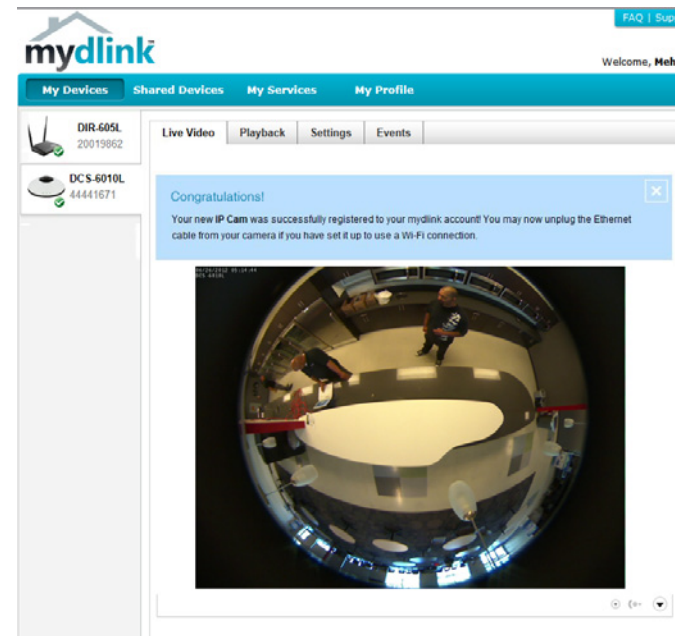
mydlink

FAQ | Sup

Welcome, Meh

My Devices Shared Devices My Services My Profile

DIR-605L
20019862

DCS-6010L
44441671

Live Video Playback Settings Events

Congratulations!

Your new IP Cam was successfully registered to your mydlink account! You may now unplug the Ethernet cable from your camera if you have set it up to use a Wi-Fi connection.

×

06/26/2012 05:14:44
DCS-6010L